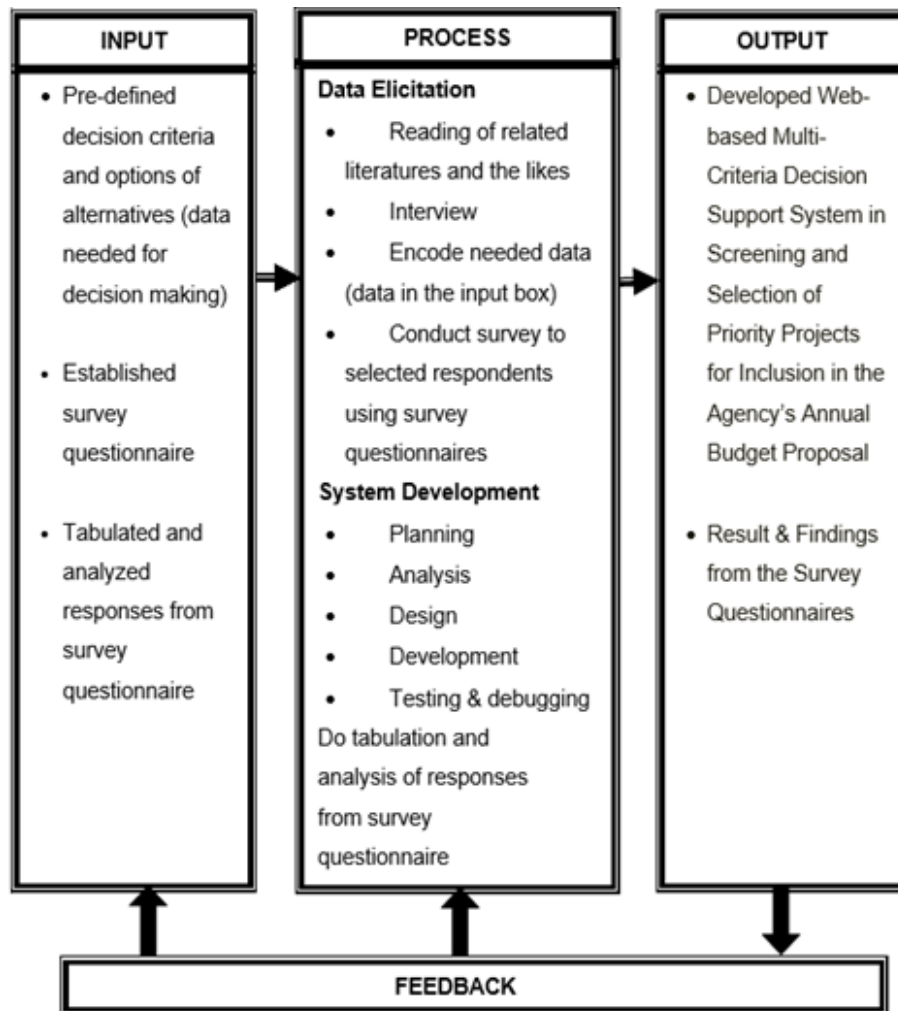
INPUT

• Pre-defined decision criteria and options of alternatives (data needed for decision making)

• Established survey questionnaire

• Tabulated and analyzed responses from survey questionnaire

PROCESS

Data Elicitation

• Reading of related literatures and the likes
• Interview
• Encode needed data (data in the input box)
• Conduct survey to selected respondents using survey questionnaires

System Development

• Planning
• Analysis
• Design
• Development
• Testing & debugging

Do tabulation and analysis of responses from survey questionnaire

OUTPUT

• Developed Web-based Multi-Criteria Decision Support System in Screening and Selection of Priority Projects for Inclusion in the Agency's Annual Budget Proposal

• Result & Findings from the Survey Questionnaires

FEEDBACK